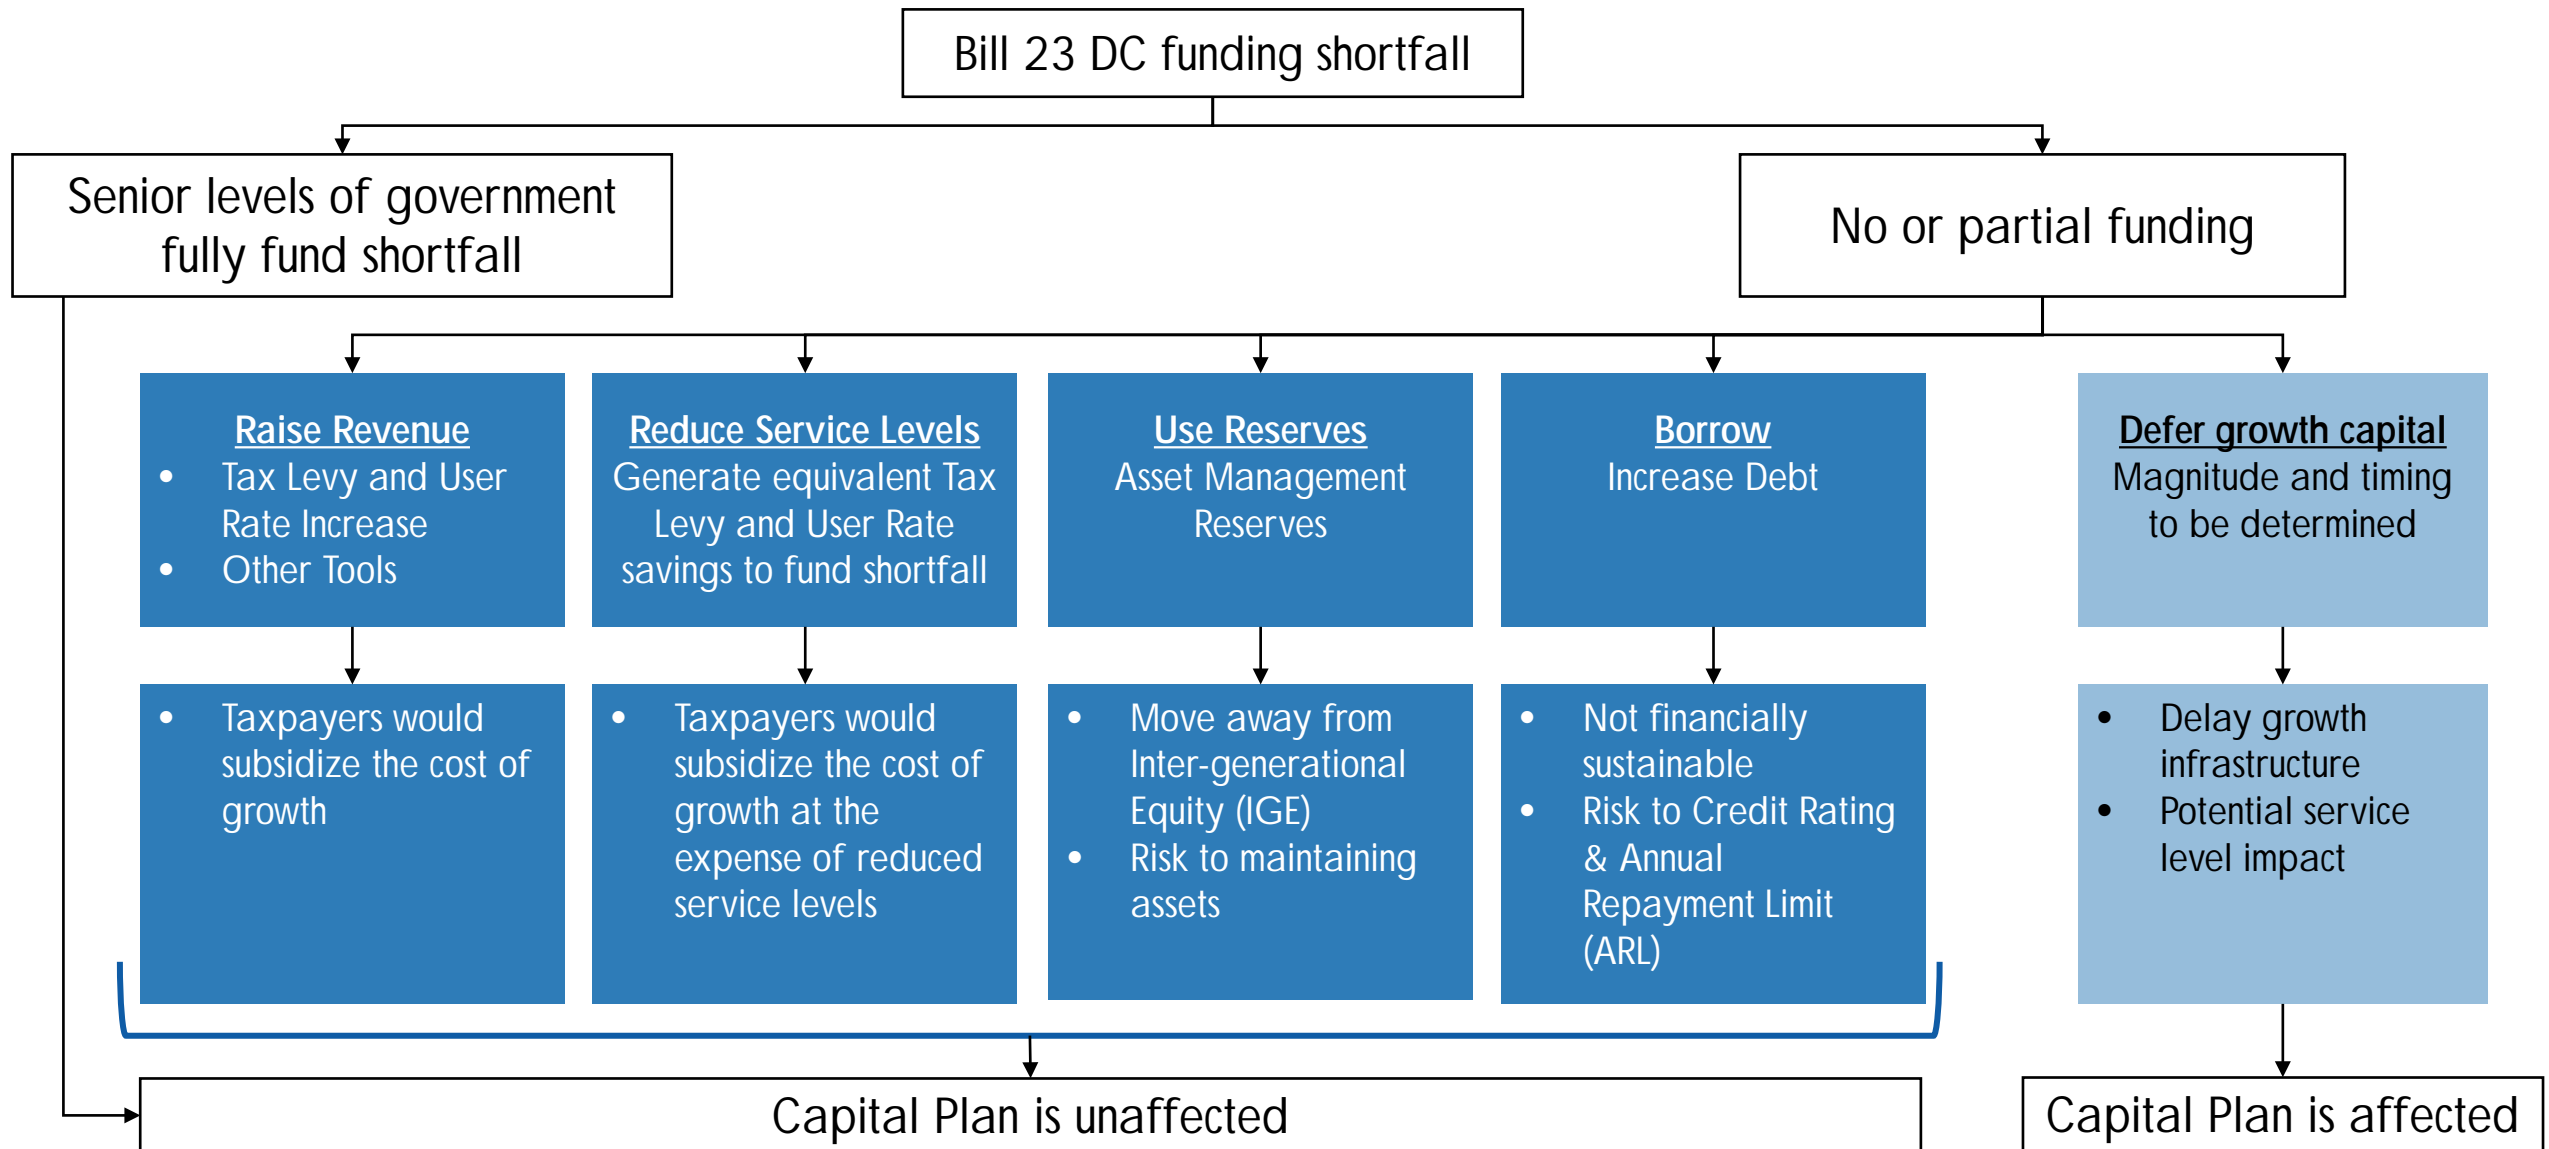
Bill 23 DC funding shortfall

Senior levels of government fully fund shortfall

No or partial funding

Raise Revenue
- Tax Levy and User Rate Increase
- Other Tools

Reduce Service Levels
Generate equivalent Tax Levy and User Rate savings to fund shortfall

Use Reserves
Asset Management Reserves

Borrow
Increase Debt

Defer growth capital
Magnitude and timing to be determined

- Taxpayers would subsidize the cost of growth

- Taxpayers would subsidize the cost of growth at the expense of reduced service levels

- Move away from Inter-generational Equity (IGE)
- Risk to maintaining assets

- Not financially sustainable
- Risk to Credit Rating & Annual Repayment Limit (ARL)

- Delay growth infrastructure
- Potential service level impact

Capital Plan is unaffected

Capital Plan is affected